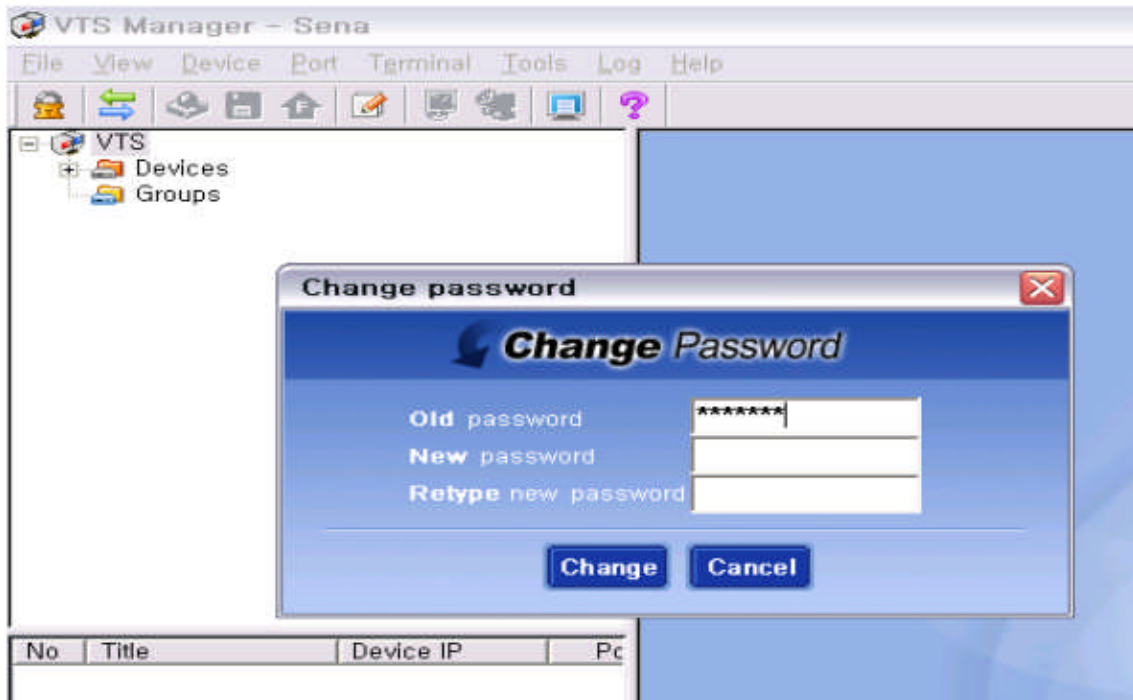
VTS Manager - Sena

File View Device Port Terminal Tools Log Help

VTS
Devices
Groups

Change password

Change Password

Old password *******
New password
Retype new password

Change Cancel

| No | Title | Device IP | Pc |
|---|---|---|---|